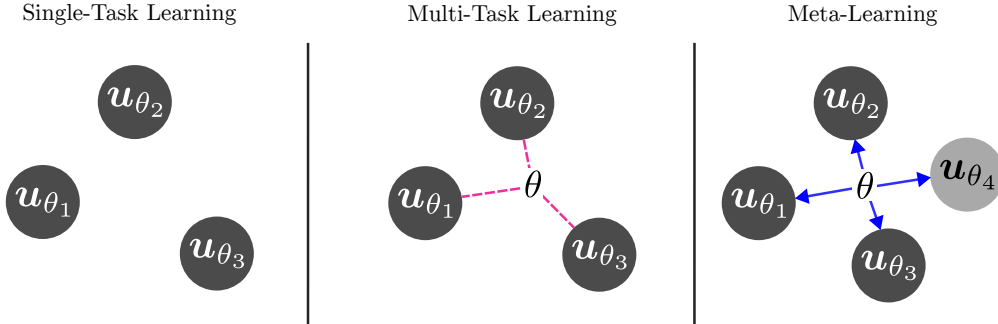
Single-Task Learning

$\boldsymbol{u}_{\theta_2}$

$\boldsymbol{u}_{\theta_1}$

$\boldsymbol{u}_{\theta_3}$

Multi-Task Learning

$\boldsymbol{u}_{\theta_2}$

$\boldsymbol{u}_{\theta_1}$

$\theta$

$\boldsymbol{u}_{\theta_3}$

Meta-Learning

$\boldsymbol{u}_{\theta_2}$

$\boldsymbol{u}_{\theta_1}$

$\theta$

$\boldsymbol{u}_{\theta_4}$

$\boldsymbol{u}_{\theta_3}$